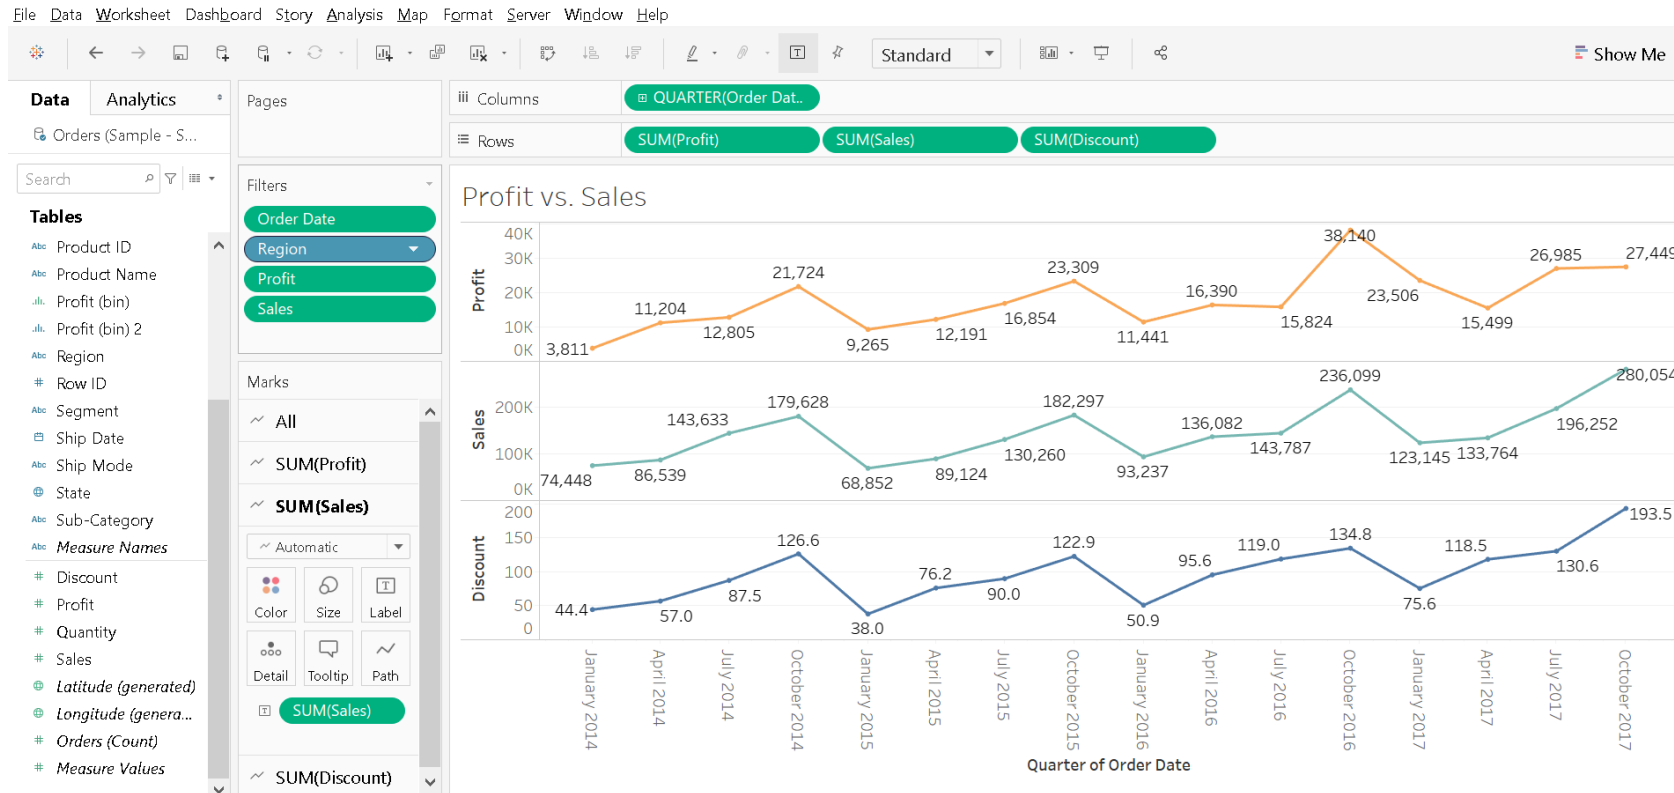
File Data Worksheet Dashboard Story Analysis Map Format Server Window Help

Standard

Show Me

Data Analytics

Orders (Sample - S...

Search

Tables

Product ID
Product Name
Profit (bin)
Profit (bin) 2
Region
Row ID
Segment
Ship Date
Ship Mode
State
Sub-Category
Measure Names
Discount
Profit
Quantity
Sales
Latitude (generated)
Longitude (genera...
Orders (Count)
Measure Values

Pages

Filters

Order Date
Region
Profit
Sales

Marks

All
SUM(Profit)
SUM(Sales)
Automatic
Color Size Label
Detail Tooltip Path
SUM(Sales)
SUM(Discount)

Columns QUARTER(Order Dat..

Rows SUM(Profit) SUM(Sales) SUM(Discount)

Profit vs. Sales

Profit
40K 30K 20K 10K 0K
3,811 11,204 12,805 21,724 9,265 12,191 16,854 23,309 11,441 16,390 15,824 38,140 23,506 15,499 26,985 27,449

Sales
200K 100K 0K
74,448 86,539 143,633 179,628 68,852 89,124 130,260 182,297 93,237 136,082 143,787 236,099 123,145 133,764 196,252 280,054

Discount
200 150 100 50 0
44.4 57.0 87.5 126.6 38.0 76.2 90.0 122.9 50.9 95.6 119.0 134.8 75.6 118.5 130.6 193.5

January 2014 April 2014 July 2014 October 2014 January 2015 April 2015 July 2015 October 2015 January 2016 April 2016 July 2016 October 2016 January 2017 April 2017 July 2017 October 2017

Quarter of Order Date